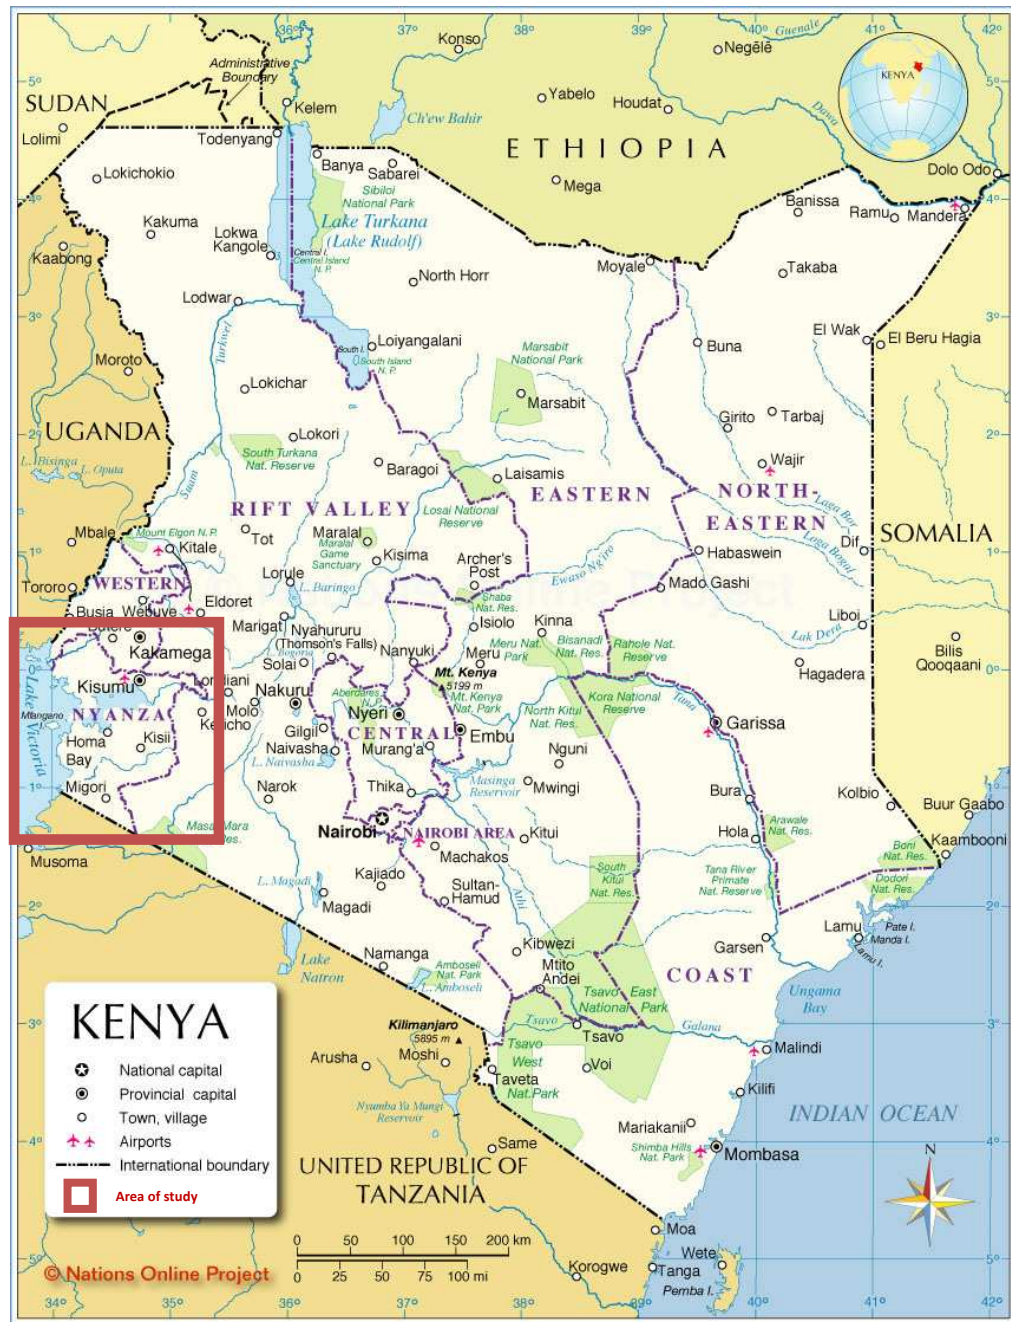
36° 37° 38° 39° 40° 41° 42°

Konso
Negēlē
Guenale
KENYA
Administrative Boundary
SUDAN
Kelem
Yabelo
Houdat
Lolimi
Todenyang
Ch'ew Bahir
ETHIOPIA
Dawa
Banya
Sabarei
Mega
Dolo Odo
Lokichokio
Sibiloi National Park
Banissa
Ramu
Mandera
Kakuma
Lake Turkana (Lake Rudolf)
Lokwa Kangole
Central Island N.P.
Kaabong
North Horr
Moyale
Takaba
Lodwar
Turkwel
Loiyangalani
South I.
South Island N.P.
El Wak
El Beru Hagia
Moroto
Buna
Marsabit National Park
Lokichar
Marsabit
Girito
Tarbaj
UGANDA
L. Bisinga
L. Opeta
Lokori
South Turkana Nat. Reserve
Suam
Baragoi
Wajir
Laisamis
EASTERN
NORTH-EASTERN
Lagh Bor
RIFT VALLEY
Losai National Reserve
SOMALIA
Mbale
Mount Elgon N.P.
Kitale
Tot
Maralal
Maralal Game Sanctuary
Kisima
Archer's Post
Habaswein
Lagh Bogal
Dif
Tororo
WESTERN
Lorule
L. Baringo
Ewaso Ng'iro
Mado Gashi
Busia
Webuye
Eldoret
Shaba Nat. Res.
Liboi
Lak Dera
Bilis Qooqaani
Marigat
Nyahururu (Thomson's Falls)
Isiolo
Kinna
Kakamega
L. Bogoria
Nanyuki
Meru
Meru Nat. Park
Bisanadi Nat. Res.
Rahole Nat. Reserve
Hagadera
Kisumu
Solai
Mt. Kenya 5199 m
Mt. Kenya Nat. Park
Lake Victoria
Mfangano
NYANZA
Molo
Nakuru
Aberdares N.P.
Nyeri
Kora National Reserve
Tana
Kericho
North Kitui Nat. Res.
Garissa
Homa Bay
Kisii
Gilgil
CENTRAL
Embu
Naivasha
Murang'a
Nguni
L. Naivasha
Migori
Narok
Thika
Masinga Reservoir
Mwingi
Bura
Kolbio
Buur Gaabo
Masai Mara
Nairobi
NAIROBI AREA
Kitui
Hola
Arawale Nat. Res.
Kaambooni
Musoma
Machakos
Boni Nat. Res.
South Kitui Nat. Res.
Tana River Primate Nat. Reserve
L. Magadi
Kajiado
Sultan-Hamud
Athi
Dodori Nat. Res.
Magadi
Lamu
Pate I.
Manda I.
Lamu I.
Kibwezi
Garsen
Namanga
Lake Natron
Amboseli Nat. Park
L. Amboseli
Mtito Andei
COAST
Ungama Bay
Tsavo East National Park
KENYA
Kilimanjaro 5895 m
Tsavo
Galana
National capital
Provincial capital
Town, village
Airports
International boundary
Area of study
Arusha
Moshi
Tsavo West Nat. Park
Taveta
Voi
Malindi
Kilifi
Nyumba Ya Mungu Reservoir
INDIAN OCEAN
Same
Mariakani
Shimba Hills Nat. Park
Mombasa
UNITED REPUBLIC OF TANZANIA
N
0 50 100 150 200 km
0 25 50 75 100 mi
Moa
Wete
© Nations Online Project
Korogwe
Tanga
Pemba I.
34° 35° 36° 37° 38° 39° 40° 41° 42°
5° 4° 3° 2° 1° 0° 1° 2° 3° 4° 5°